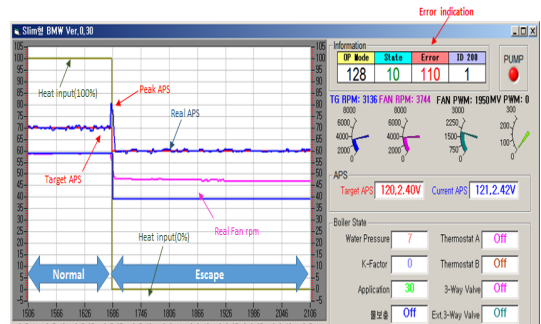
Error indication

Slim형 BMW Ver.0.30

100
95
90
85
80
75
70
65
60
55
50
45
40
35
30
25
20
15
10
5
0

105
100
95
90
85
80
75
70
65
60
55
50
45
40
35
30
25
20
15
10
5
0

Heat input(100%)

Peak APS

Real APS

Target APS

Real Fan rpm

Heat input(0%)

Normal

Escape

1506 1566 1606 1646 1686 1746 1806 1846 1886 1946 2006 2046 2106

Information

| OP Mode | State | Error | ID 200 |
|---|---|---|---|
| 128 | 10 | 110 | 1 |

PUMP

TG RPM: 3136 FAN RPM: 3744 FAN PWM: 1950 MV PWM: 0

8000
6000
4000
2000
0

8000
6000
4000
2000
0

3000
2250
1500
750
0

100
50
0

APS

Target APS 120,2.40V

Current APS 121,2.42V

Boiler State

Water Pressure 7

Thermostat A Off

K-Factor 0

Thermostat B Off

Application 30

3-Way Valve Off

물보충 Off

Ext.3-Way Valve Off